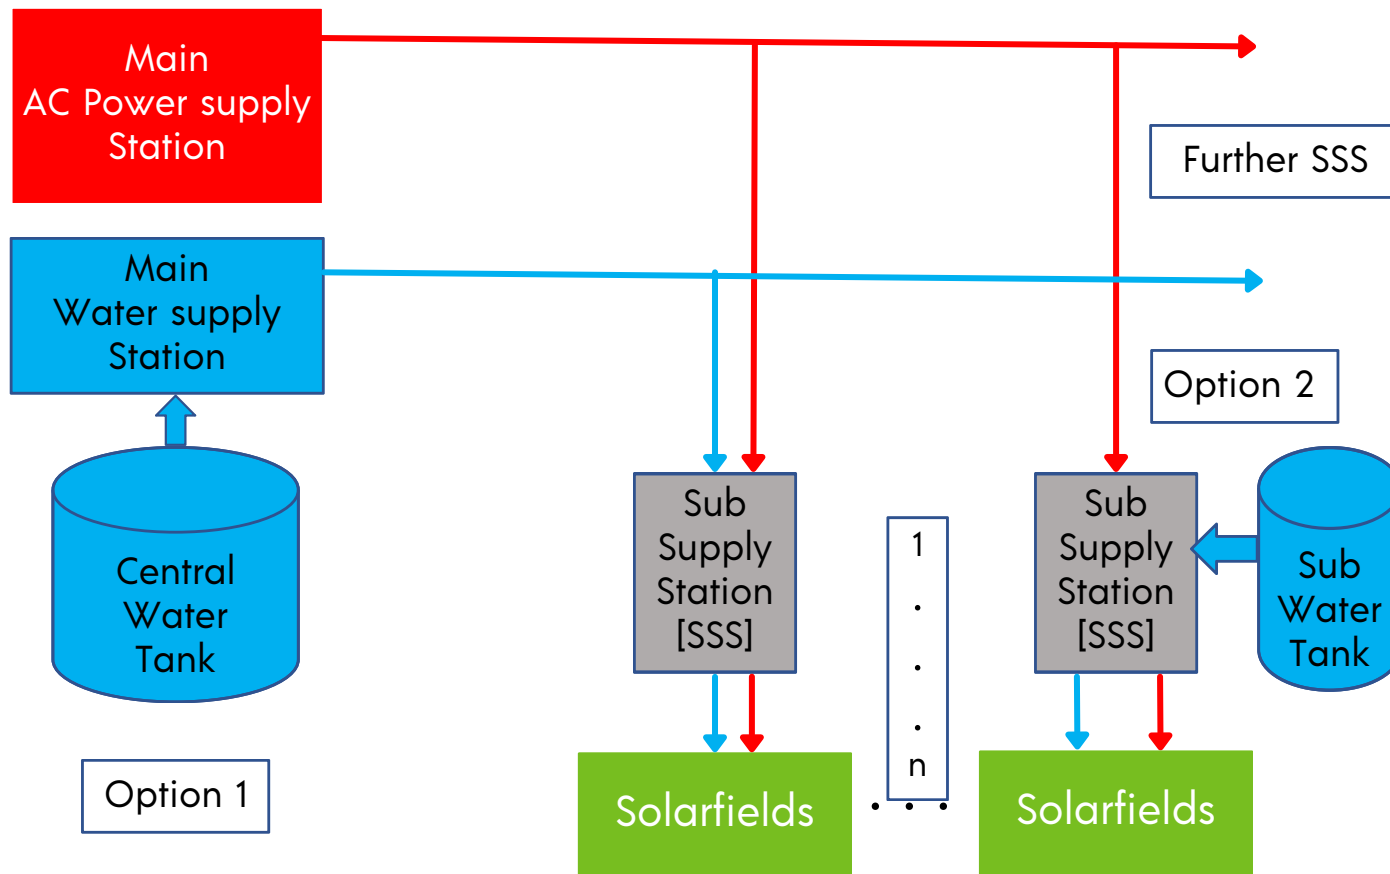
Main
AC Power supply
Station

Further SSS

Main
Water supply
Station

Option 2

Central
Water
Tank

Sub
Supply
Station
[SSS]

1
.
.
.
n

Sub
Supply
Station
[SSS]

Sub
Water
Tank

Option 1

Solarfields

Solarfields